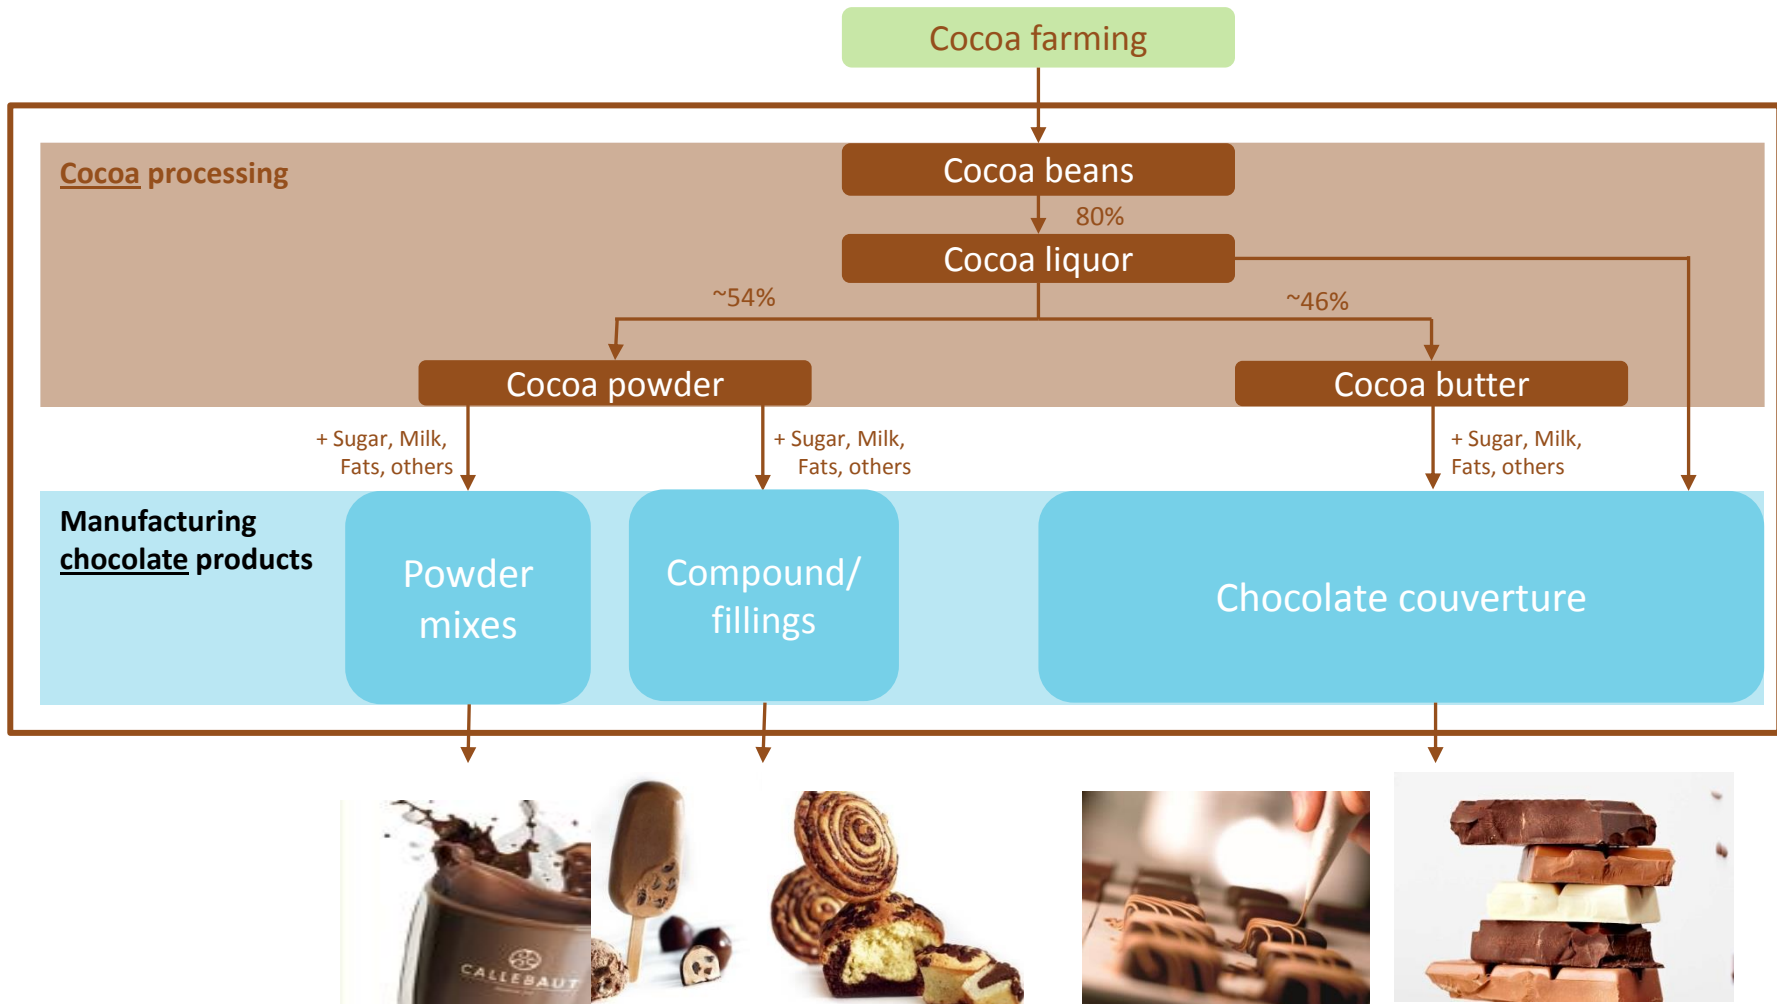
Cocoa farming

Cocoa processing

Cocoa beans

80%

Cocoa liquor

~54%

~46%

Cocoa powder

Cocoa butter

+ Sugar, Milk, Fats, others

+ Sugar, Milk, Fats, others

+ Sugar, Milk, Fats, others

Manufacturing chocolate products

Powder mixes

Compound/ fillings

Chocolate couverture

CALLEBAUT